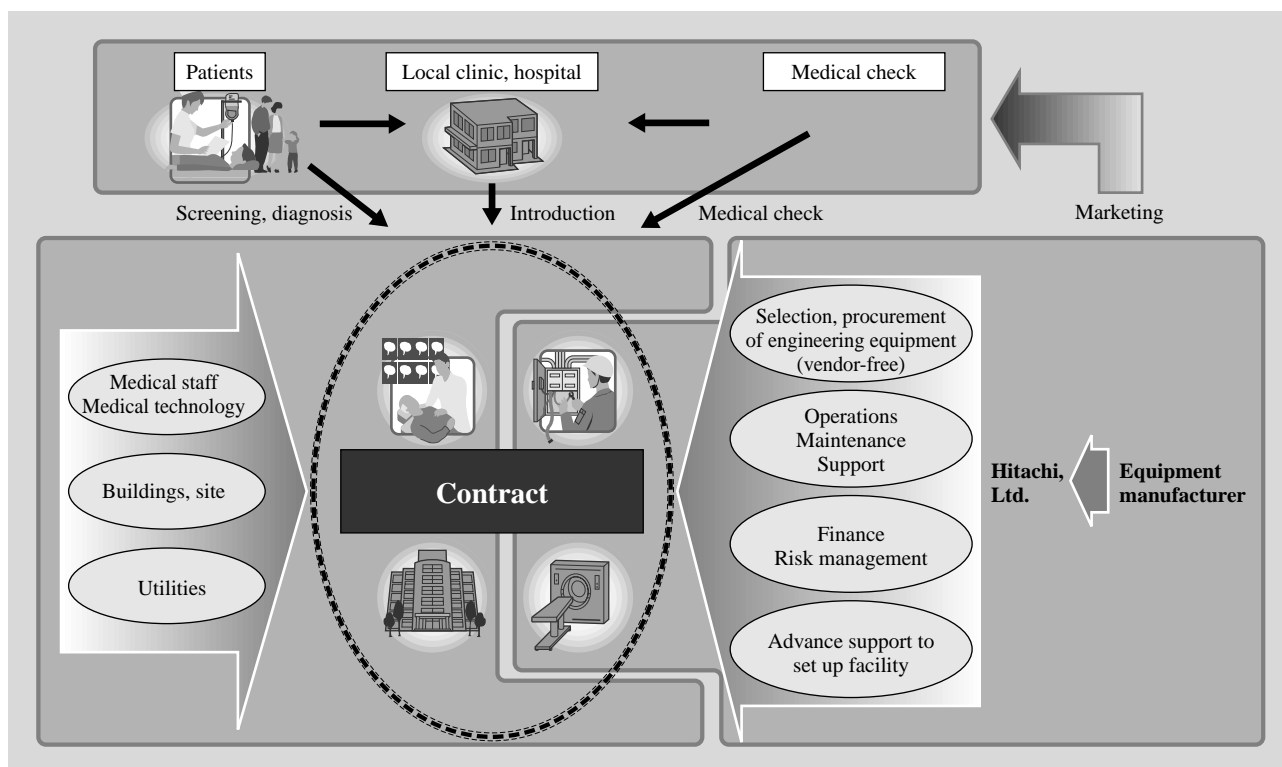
Patients

Local clinic, hospital

Medical check

Screening, diagnosis

Introduction

Medical check

Marketing

Medical staff
Medical technology

Buildings, site

Utilities

Contract

Selection, procurement of engineering equipment (vendor-free)

Operations
Maintenance
Support

Finance
Risk management

Advance support to set up facility

Hitachi, Ltd.

Equipment manufacturer